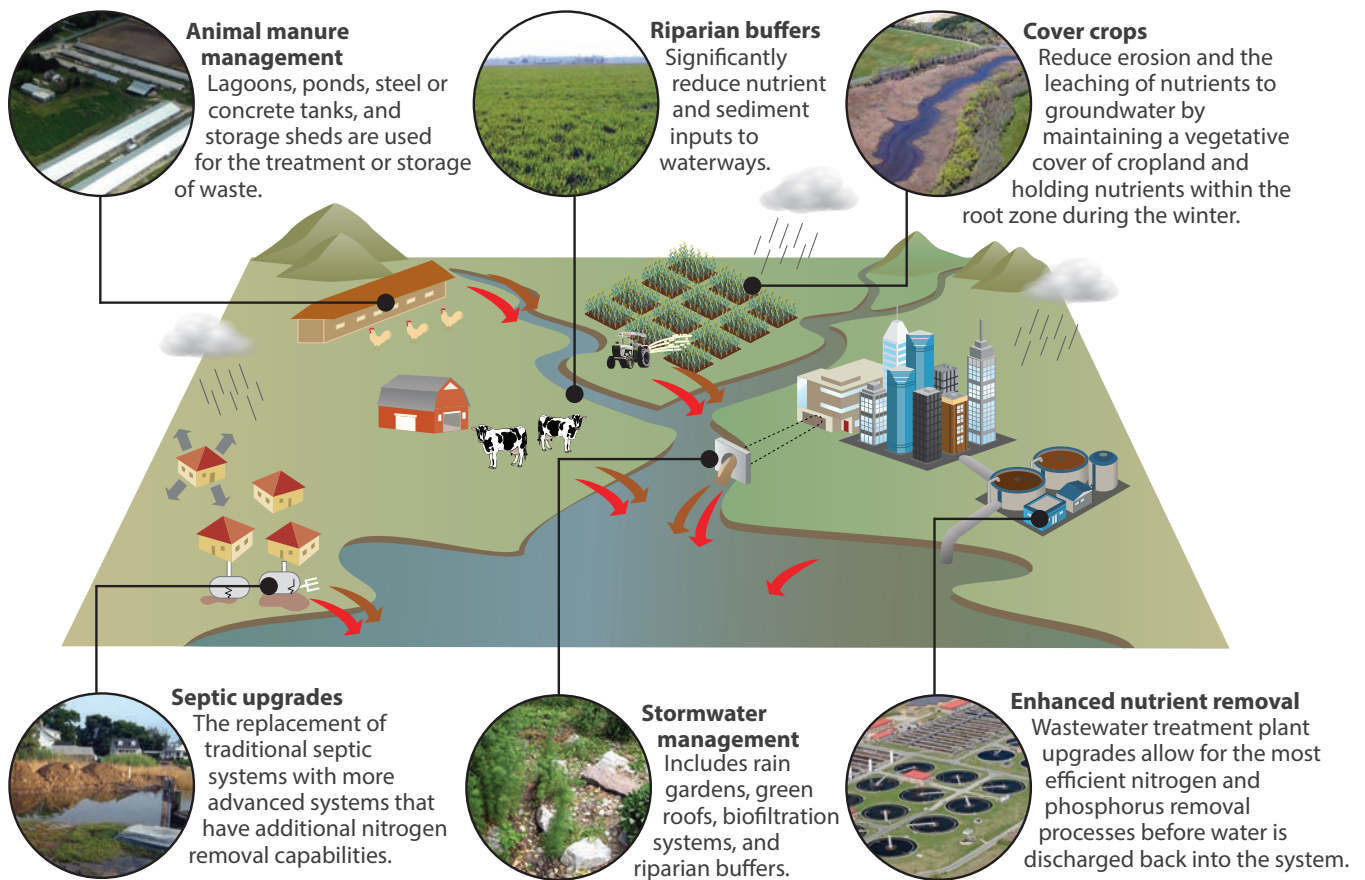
**Animal manure management**
Lagoons, ponds, steel or concrete tanks, and storage sheds are used for the treatment or storage of waste.

**Riparian buffers**
Significantly reduce nutrient and sediment inputs to waterways.

**Cover crops**
Reduce erosion and the leaching of nutrients to groundwater by maintaining a vegetative cover of cropland and holding nutrients within the root zone during the winter.

**Septic upgrades**
The replacement of traditional septic systems with more advanced systems that have additional nitrogen removal capabilities.

**Stormwater management**
Includes rain gardens, green roofs, biofiltration systems, and riparian buffers.

**Enhanced nutrient removal**
Wastewater treatment plant upgrades allow for the most efficient nitrogen and phosphorus removal processes before water is discharged back into the system.